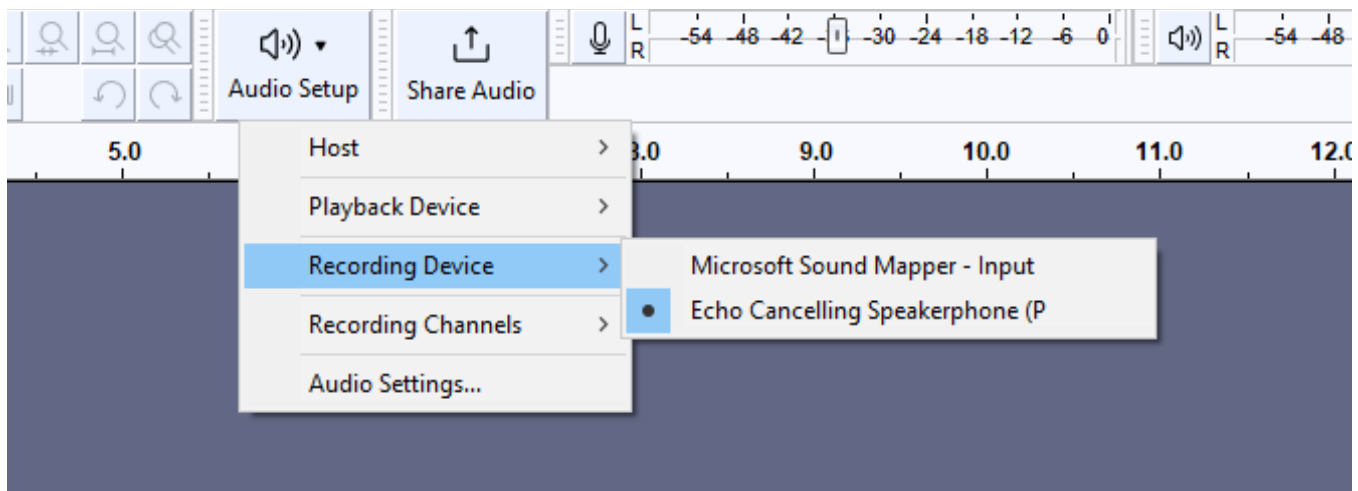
Audio Setup

Share Audio

L
R
-54 -48 -42 -30 -24 -18 -12 -6 0

L
R
-54 -48

5.0
8.0
9.0
10.0
11.0
12.0

Host
Playback Device
Recording Device
Recording Channels
Audio Settings...

Microsoft Sound Mapper - Input
Echo Cancelling Speakerphone (P